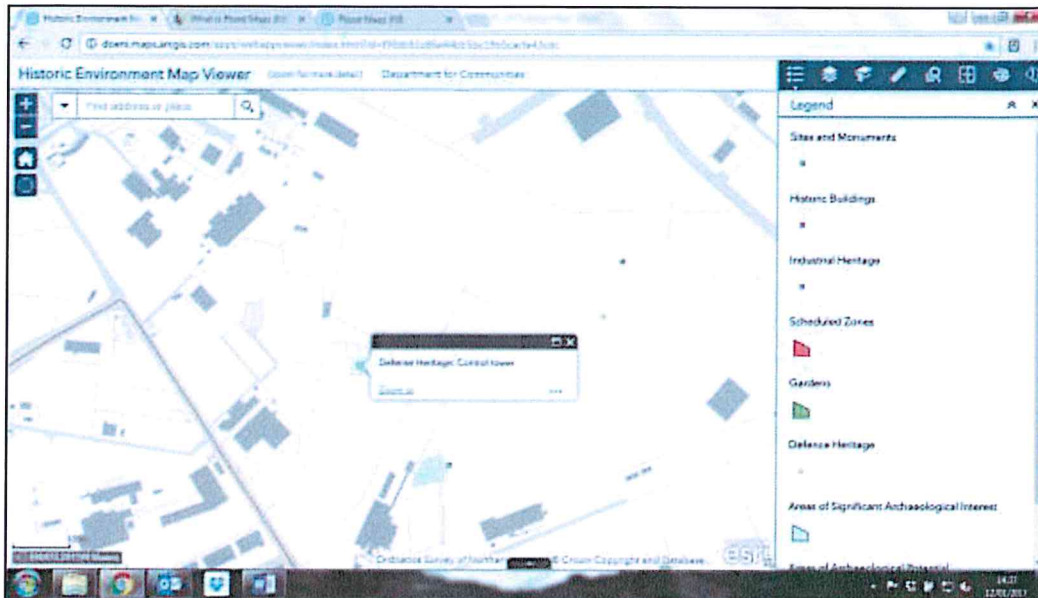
Historic Environment Ma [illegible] × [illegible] × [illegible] ×

doeni.maps.arcgis.com/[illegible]

Historic Environment Map Viewer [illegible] Department for Communities

Find address or place

Legend

Sites and Monuments

Historic Buildings

Industrial Heritage

Scheduled Zones

Gardens

Defence Heritage

Areas of Significant Archaeological Interest

Areas of Archaeological Potential

Defence Heritage: Control tower

Zoom to

Ordnance Survey of Northern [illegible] © Crown Copyright and Database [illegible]

esri

14:37
12/01/2017